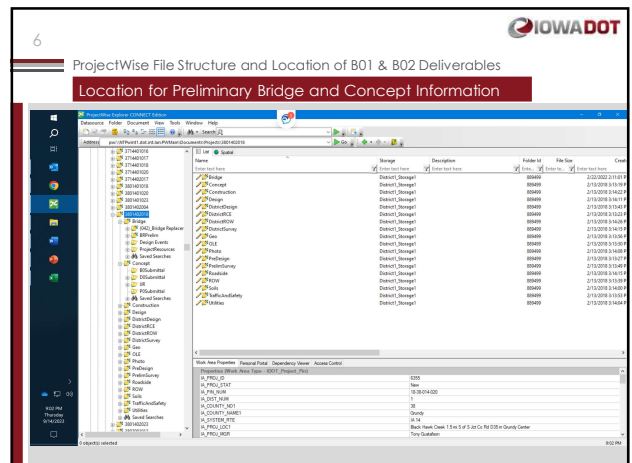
6

IOWADOT

ProjectWise File Structure and Location of B01 & B02 Deliverables

Location for Preliminary Bridge and Concept Information

ProjectWise Explorer CONNECT Edition

Datasource Folder Document View Tools Window Help

Address pw://ProjectWise.dot.int.lan:PWMain/Documents/Projects/3801402016

List Spatial

| Name | Storage | Description | Folder Id | File Size | Create |
|---|---|---|---|---|---|
| Bridge | District3_Storage1 | | 889499 | | 2/22/2022 2:11:01 P |
| Concept | District3_Storage1 | | 889499 | | 2/13/2018 3:15:59 P |
| Construction | District3_Storage1 | | 889499 | | 2/13/2018 3:14:22 P |
| Design | District3_Storage1 | | 889499 | | 2/13/2018 3:16:11 P |
| DistrictDesign | District3_Storage1 | | 889499 | | 2/13/2018 3:13:43 P |
| DistrictRCE | District3_Storage1 | | 889499 | | 2/13/2018 3:13:23 P |
| DistrictROW | District3_Storage1 | | 889499 | | 2/13/2018 3:14:26 P |
| DistrictSurvey | District3_Storage1 | | 889499 | | 2/13/2018 3:14:15 P |
| Geo | District3_Storage1 | | 889499 | | 2/13/2018 3:15:56 P |
| OLE | District3_Storage1 | | 889499 | | 2/13/2018 3:15:30 P |
| Photo | District3_Storage1 | | 889499 | | 2/13/2018 3:14:08 P |
| PreDesign | District3_Storage1 | | 889499 | | 2/13/2018 3:13:27 P |
| PrelimSurvey | District3_Storage1 | | 889499 | | 2/13/2018 3:13:49 P |
| Roadside | District3_Storage1 | | 889499 | | 2/13/2018 3:14:15 P |
| ROW | District3_Storage1 | | 889499 | | 2/13/2018 3:15:39 P |
| Soils | District3_Storage1 | | 889499 | | 2/13/2018 3:14:00 P |
| TrafficAndSafety | District3_Storage1 | | 889499 | | 2/13/2018 3:13:53 P |
| Utilities | District3_Storage1 | | 889499 | | 2/13/2018 3:14:04 P |

3774401016
3774401017
3774401018
3774401020
3774402017
3801401018
3801401020
3801401023
3801402004
3801402016
Bridge
(042)_Bridge Replacer
BRPrelim
Design Events
ProjectResources
Saved Searches
Concept
B0Submittal
D0Submittal
SIR
P0Submittal
Saved Searches
Construction
Design
DistrictDesign
DistrictRCE
DistrictROW
DistrictSurvey
Geo
OLE
Photo
PreDesign
PrelimSurvey
Roadside
ROW
Soils
TrafficAndSafety
Utilities
Saved Searches
3801402023

Work Area Properties Personal Portal Dependency Viewer Access Control

Properties (Work Area Type - IDOT_Project_Pin)

| | |
|---|---|
| IA_PROJ_ID | 6355 |
| IA_PROJ_STAT | New |
| IA_PIN_NUM | 18-38-014-020 |
| IA_DIST_NUM | 1 |
| IA_COUNTY_NO1 | 38 |
| IA_COUNTY_NAME1 | Grundy |
| IA_SYSTEM_RTE | IA 14 |
| IA_PROJ_LOC1 | Black Hawk Creek 1.5 mi S of S Jct Co Rd D35 in Grundy Center |
| IA_PROJ_MGR | Tony Gustafson |

0 object(s) selected

9:02 PM
Thursday
9/14/2023

9:02 PM